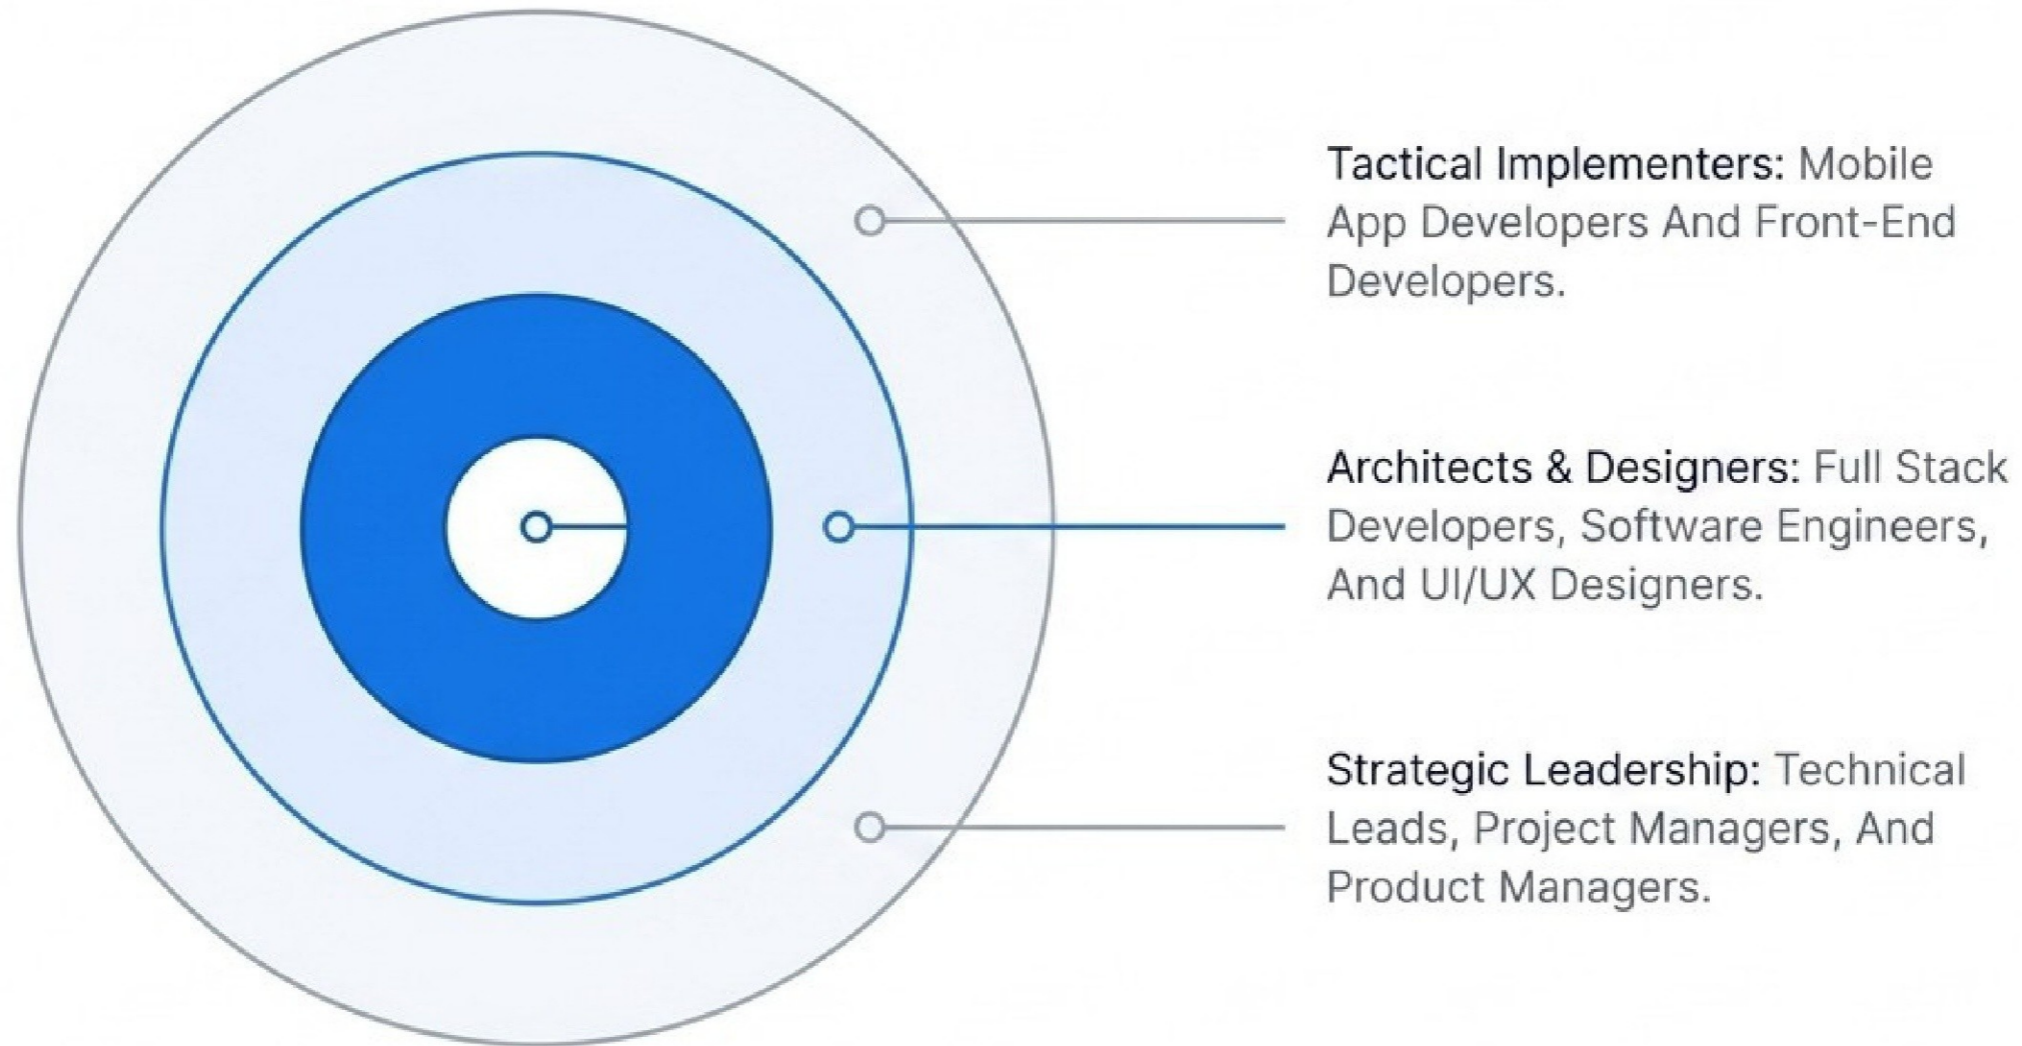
Tactical Implementers: Mobile App Developers And Front-End Developers.

Architects & Designers: Full Stack Developers, Software Engineers, And UI/UX Designers.

Strategic Leadership: Technical Leads, Project Managers, And Product Managers.